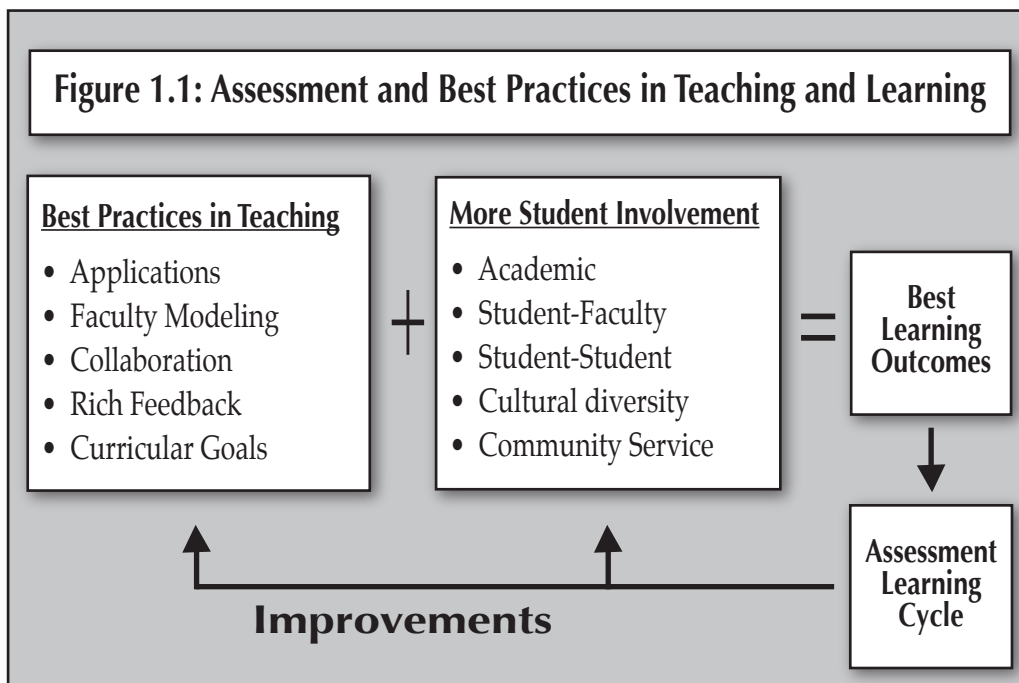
Figure 1.1: Assessment and Best Practices in Teaching and Learning

Best Practices in Teaching
- Applications
- Faculty Modeling
- Collaboration
- Rich Feedback
- Curricular Goals

+

More Student Involvement
- Academic
- Student-Faculty
- Student-Student
- Cultural diversity
- Community Service

=

Best Learning Outcomes

Assessment Learning Cycle

Improvements